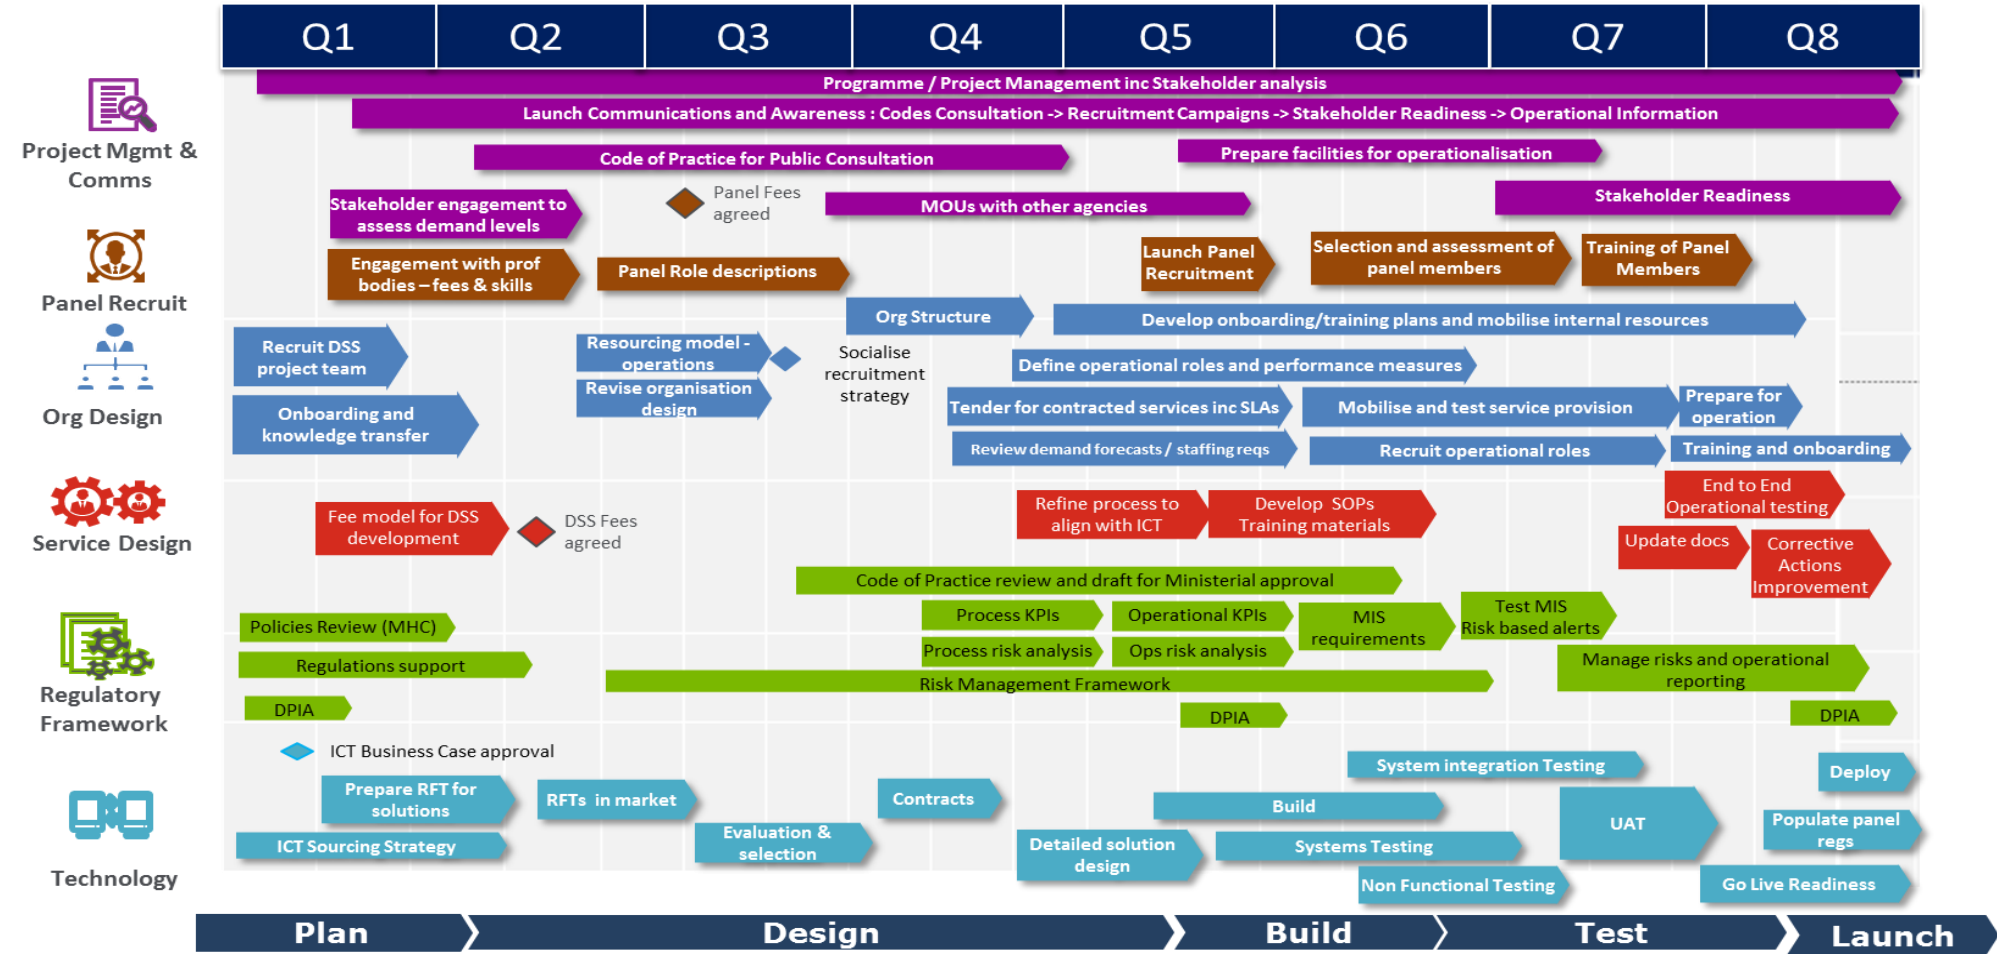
Q1 | Q2 | Q3 | Q4 | Q5 | Q6 | Q7 | Q8

Project Mgmt & Comms

Programme / Project Management inc Stakeholder analysis

Launch Communications and Awareness : Codes Consultation -> Recruitment Campaigns -> Stakeholder Readiness -> Operational Information

Code of Practice for Public Consultation

Prepare facilities for operationalisation

Stakeholder engagement to assess demand levels

Panel Fees agreed

MOUs with other agencies

Stakeholder Readiness

Panel Recruit

Engagement with prof bodies – fees & skills

Panel Role descriptions

Launch Panel Recruitment

Selection and assessment of panel members

Training of Panel Members

Org Design

Org Structure

Develop onboarding/training plans and mobilise internal resources

Recruit DSS project team

Resourcing model - operations

Socialise recruitment strategy

Define operational roles and performance measures

Revise organisation design

Tender for contracted services inc SLAs

Mobilise and test service provision

Prepare for operation

Onboarding and knowledge transfer

Review demand forecasts / staffing reqs

Recruit operational roles

Training and onboarding

Service Design

Refine process to align with ICT

Develop SOPs Training materials

End to End Operational testing

Fee model for DSS development

DSS Fees agreed

Update docs

Corrective Actions Improvement

Regulatory Framework

Code of Practice review and draft for Ministerial approval

Policies Review (MHC)

Process KPIs

Operational KPIs

MIS requirements

Test MIS Risk based alerts

Regulations support

Process risk analysis

Ops risk analysis

Manage risks and operational reporting

Risk Management Framework

DPIA

DPIA

DPIA

Technology

ICT Business Case approval

System integration Testing

Deploy

Prepare RFT for solutions

RFTs in market

Contracts

Build

UAT

Populate panel regs

Evaluation & selection

Detailed solution design

Systems Testing

ICT Sourcing Strategy

Non Functional Testing

Go Live Readiness

Plan | Design | Build | Test | Launch